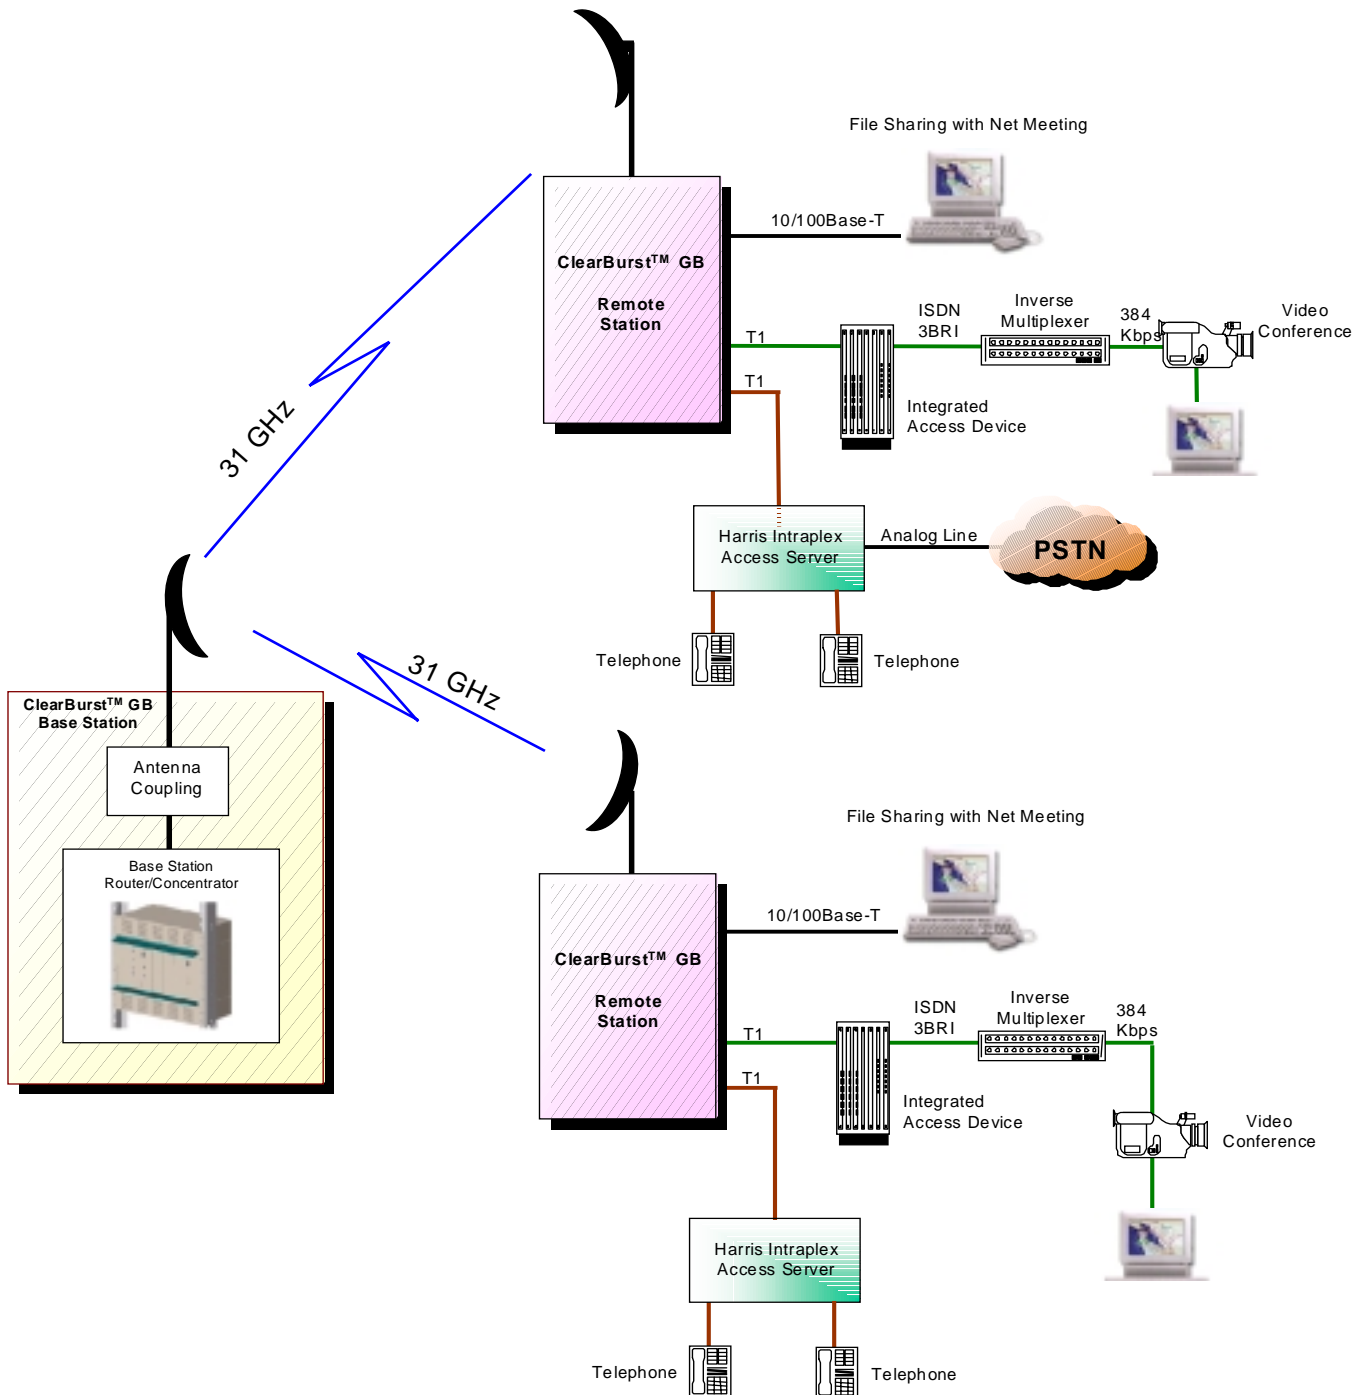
File Sharing with Net Meeting

10/100Base-T

ClearBurst™ GB

Remote Station

T1

ISDN 3BRI

Inverse Multiplexer

384 Kbps

Video Conference

T1

Integrated Access Device

31 GHz

Harris Intraplex Access Server

Analog Line

PSTN

Telephone

Telephone

31 GHz

ClearBurst™ GB Base Station

Antenna Coupling

Base Station Router/Concentrator

File Sharing with Net Meeting

10/100Base-T

ClearBurst™ GB

Remote Station

ISDN 3BRI

Inverse Multiplexer

384 Kbps

T1

T1

Integrated Access Device

Video Conference

Harris Intraplex Access Server

Telephone

Telephone